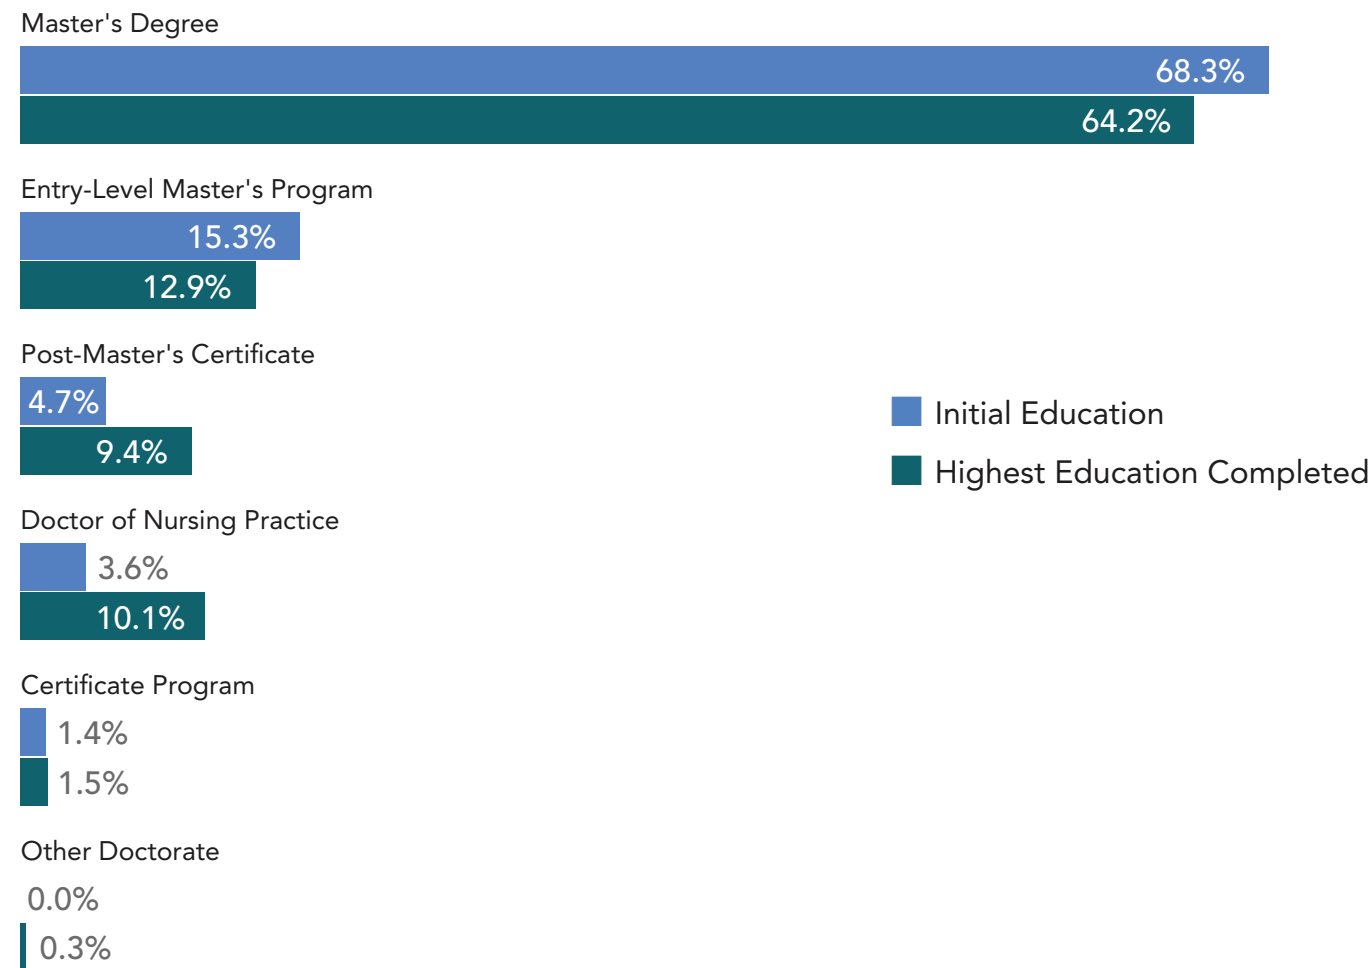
Master's Degree

68.3%

64.2%

Entry-Level Master's Program

15.3%

12.9%

Post-Master's Certificate

4.7%

9.4%

Doctor of Nursing Practice

3.6%

10.1%

Certificate Program

1.4%

1.5%

Other Doctorate

0.0%

0.3%

Initial Education

Highest Education Completed